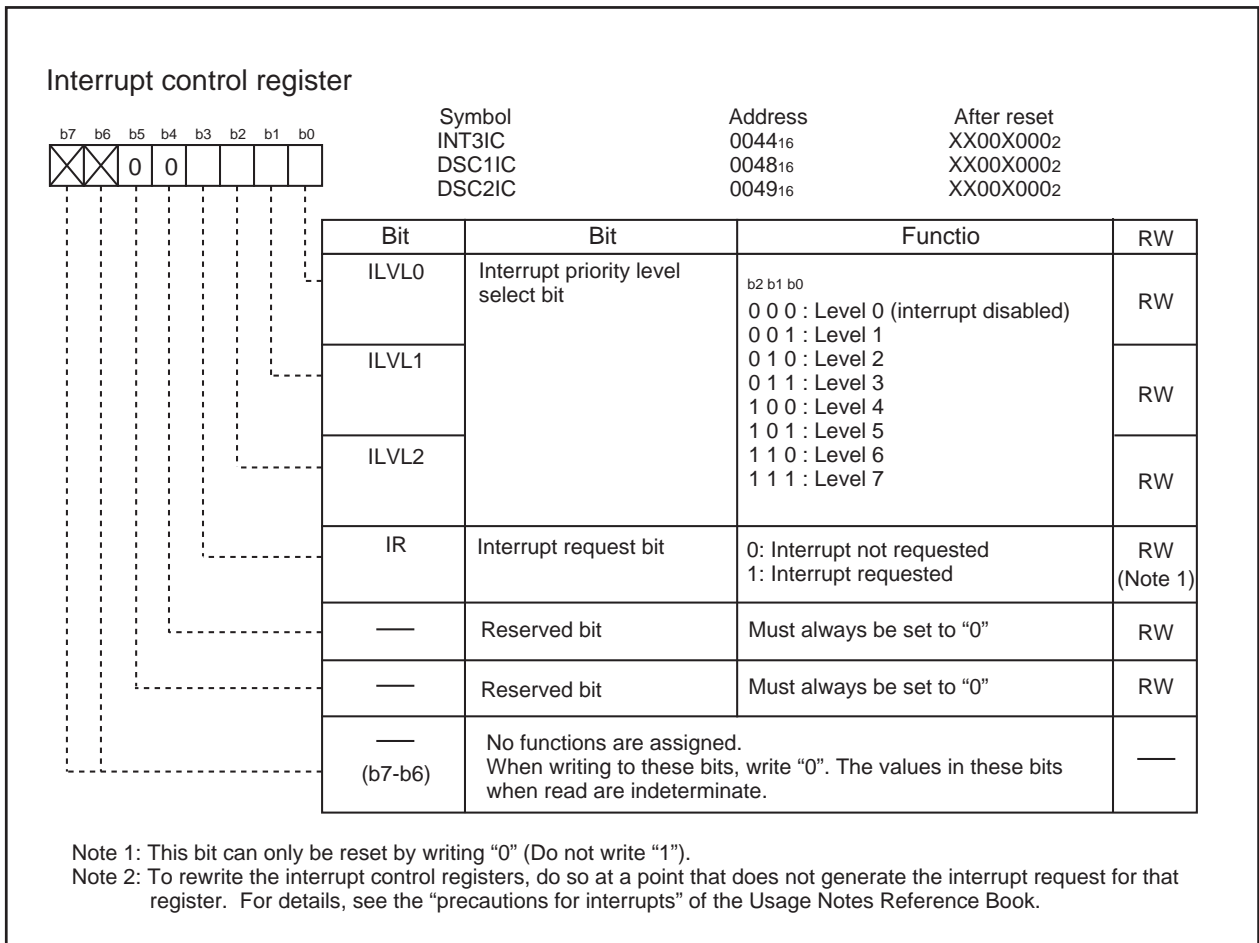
Interrupt control register

b7 b6 b5 b4 b3 b2 b1 b0

0 0

| Symbol | Address | After reset |
|---|---|---|
| INT3IC | $0044_{16}$ | $XX00X000_2$ |
| DSC1IC | $0048_{16}$ | $XX00X000_2$ |
| DSC2IC | $0049_{16}$ | $XX00X000_2$ |

| Bit | Bit | Functio | RW |
|---|---|---|---|
| ILVL0 | Interrupt priority level select bit | b2 b1 b0<br>0 0 0 : Level 0 (interrupt disabled)<br>0 0 1 : Level 1<br>0 1 0 : Level 2<br>0 1 1 : Level 3<br>1 0 0 : Level 4<br>1 0 1 : Level 5<br>1 1 0 : Level 6<br>1 1 1 : Level 7 | RW |
| ILVL1 | | | RW |
| ILVL2 | | | RW |
| IR | Interrupt request bit | 0: Interrupt not requested<br>1: Interrupt requested | RW (Note 1) |
| — | Reserved bit | Must always be set to “0” | RW |
| — | Reserved bit | Must always be set to “0” | RW |
| — (b7-b6) | No functions are assigned. When writing to these bits, write “0”. The values in these bits when read are indeterminate. | | — |

Note 1: This bit can only be reset by writing “0” (Do not write “1”).
Note 2: To rewrite the interrupt control registers, do so at a point that does not generate the interrupt request for that register. For details, see the “precautions for interrupts” of the Usage Notes Reference Book.